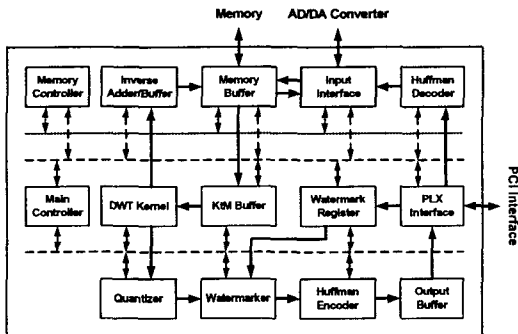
Memory
AD/DA Converter
Memory Controller
Inverse Adder/Buffer
Memory Buffer
Input Interface
Huffman Decoder
Main Controller
DWT Kernel
KtM Buffer
Watermark Register
PLX Interface
PCI Interface
Quantizer
Watermarker
Huffman Encoder
Output Buffer